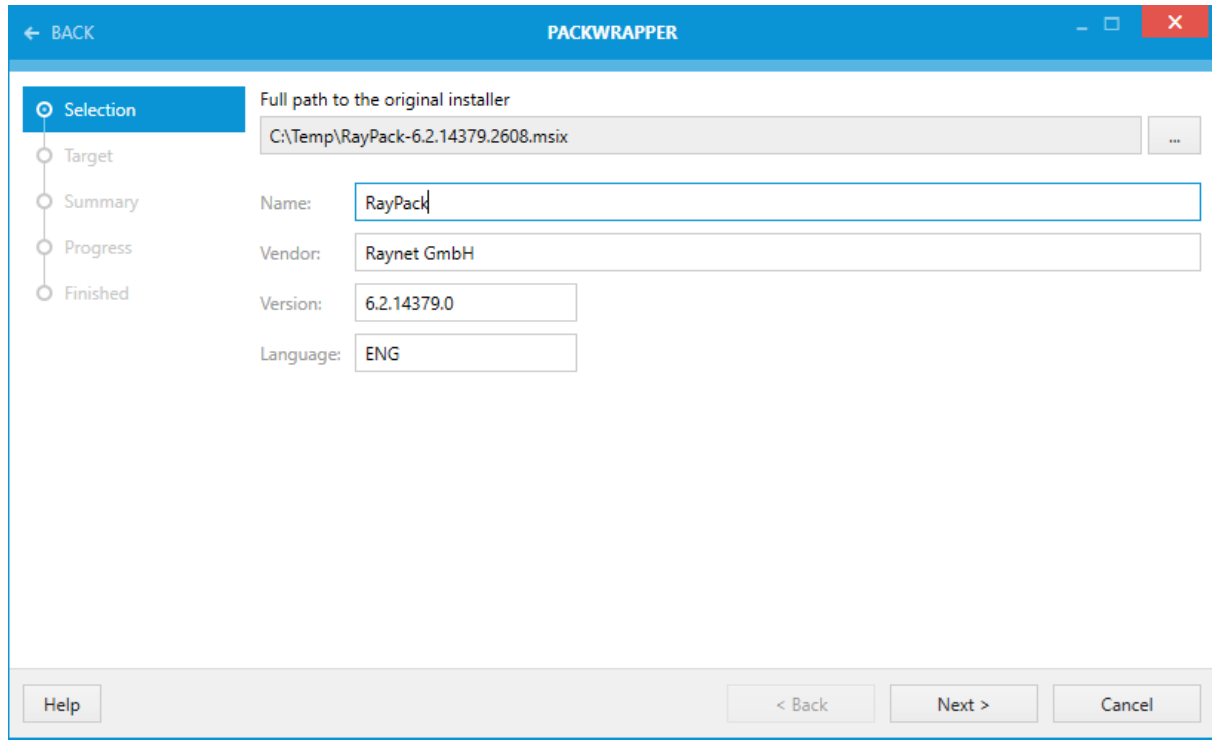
BACK

PACKWRAPPER

Selection
Target
Summary
Progress
Finished

Full path to the original installer

C:\Temp\RayPack-6.2.14379.2608.msix

...

Name: RayPack

Vendor: Raynet GmbH

Version: 6.2.14379.0

Language: ENG

Help

< Back

Next >

Cancel